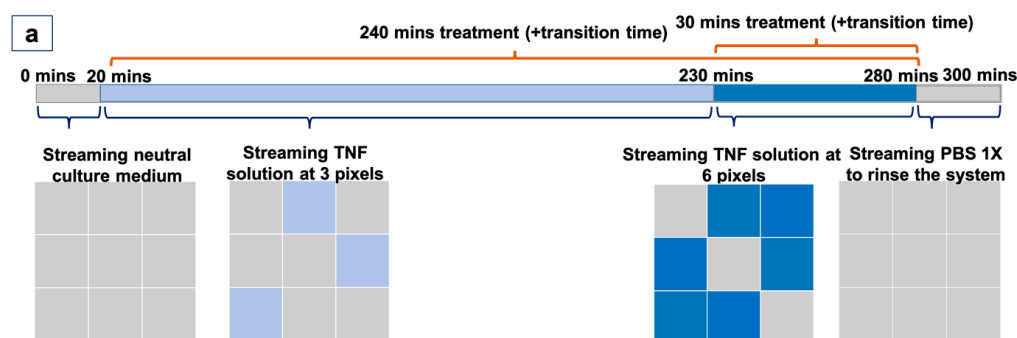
a

240 mins treatment (+transition time)

30 mins treatment (+transition time)

0 mins 20 mins

230 mins

280 mins 300 mins

Streaming neutral culture medium

Streaming TNF solution at 3 pixels

Streaming TNF solution at 6 pixels

Streaming PBS 1X to rinse the system